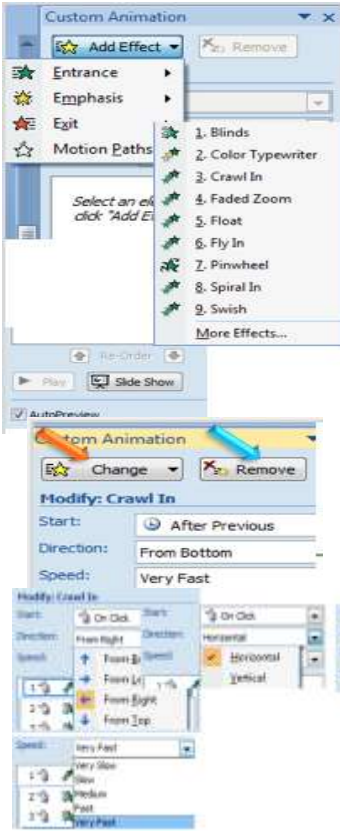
Custom Animation

Add Effect

Remove

Entrance

Emphasis

Exit

Motion Paths

Select an el click "Add E

1. Blinds

2. Color Typewriter

3. Crawl In

4. Faded Zoom

5. Float

6. Fly In

7. Pinwheel

8. Spiral In

9. Swish

More Effects...

Re-Order

Play

Slide Show

AutoPreview

Custom Animation

Change

Remove

Modify: Crawl In

Start: After Previous

Direction: From Bottom

Speed: Very Fast

Modify: Crawl In

Start: On Click

Direction: From Right

Speed:

From B

From Le

From Right

From Top

Start: On Click

Direction: Horizontal

Speed:

Horizontal

Vertical

Speed: Very Fast

Very Slow

Slow

Medium

Fast

Very Fast